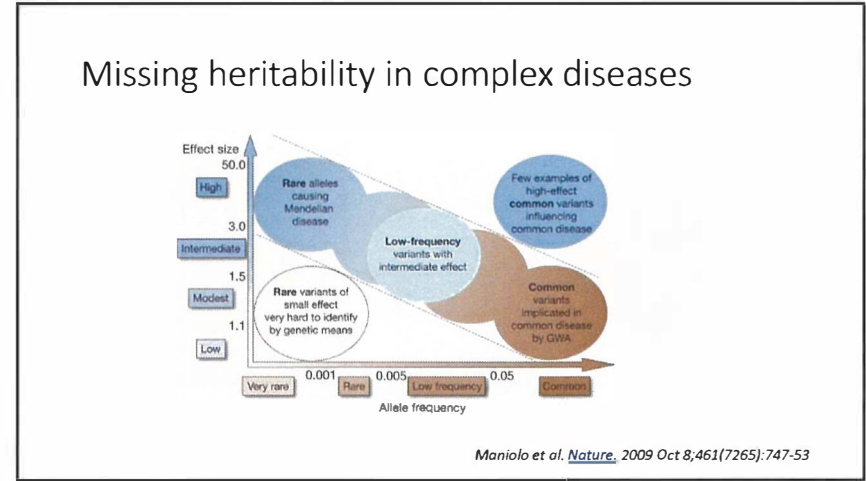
Missing heritability in complex diseases

Effect size

50.0

High

3.0

Intermediate

1.5

Modest

1.1

Low

Rare alleles causing Mendelian disease

Low-frequency variants with intermediate effect

Few examples of high-effect common variants influencing common disease

Rare variants of small effect very hard to identify by genetic means

Common variants implicated in common disease by GWA

Very rare

0.001

Rare

0.005

Low frequency

0.05

Common

Allele frequency

Maniolo et al. Nature. 2009 Oct 8;461(7265):747-53